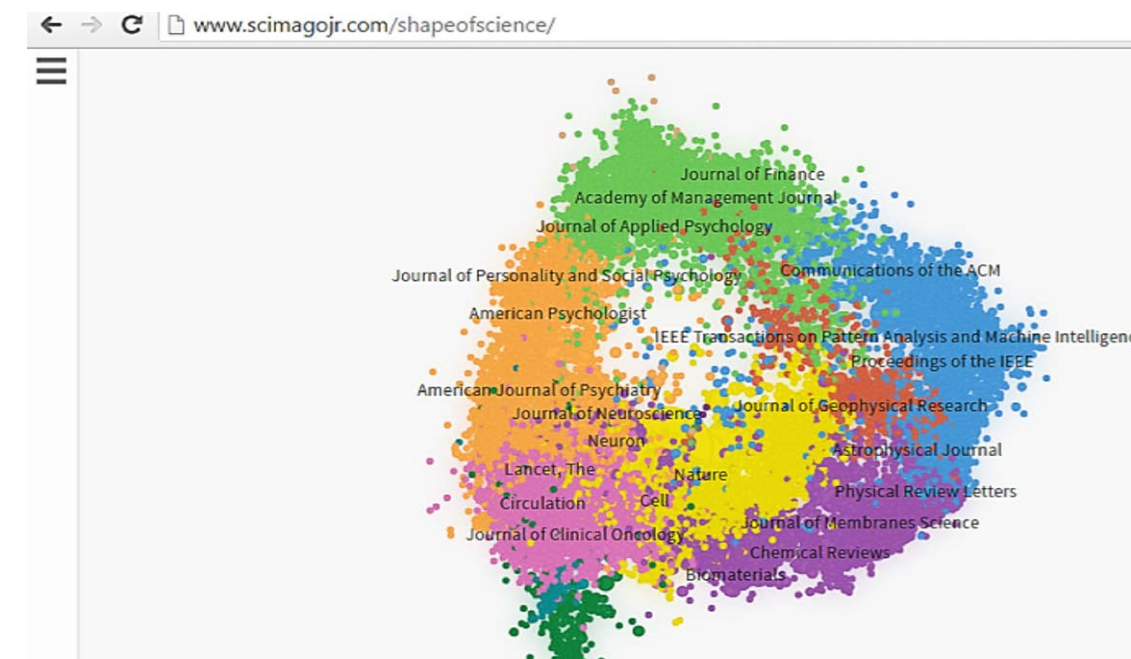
www.scimagojr.com/shapeofscience/

Journal of Finance
Academy of Management Journal
Journal of Applied Psychology
Journal of Personality and Social Psychology
Communications of the ACM
American Psychologist
IEEE Transactions on Pattern Analysis and Machine Intelligenc
Proceedings of the IEEE
American Journal of Psychiatry
Journal of Neuroscience
Journal of Geophysical Research
Neuron
Astrophysical Journal
Lancet, The
Nature
Physical Review Letters
Circulation
Cell
Journal of Membranes Science
Journal of Clinical Oncology
Chemical Reviews
Biomaterials